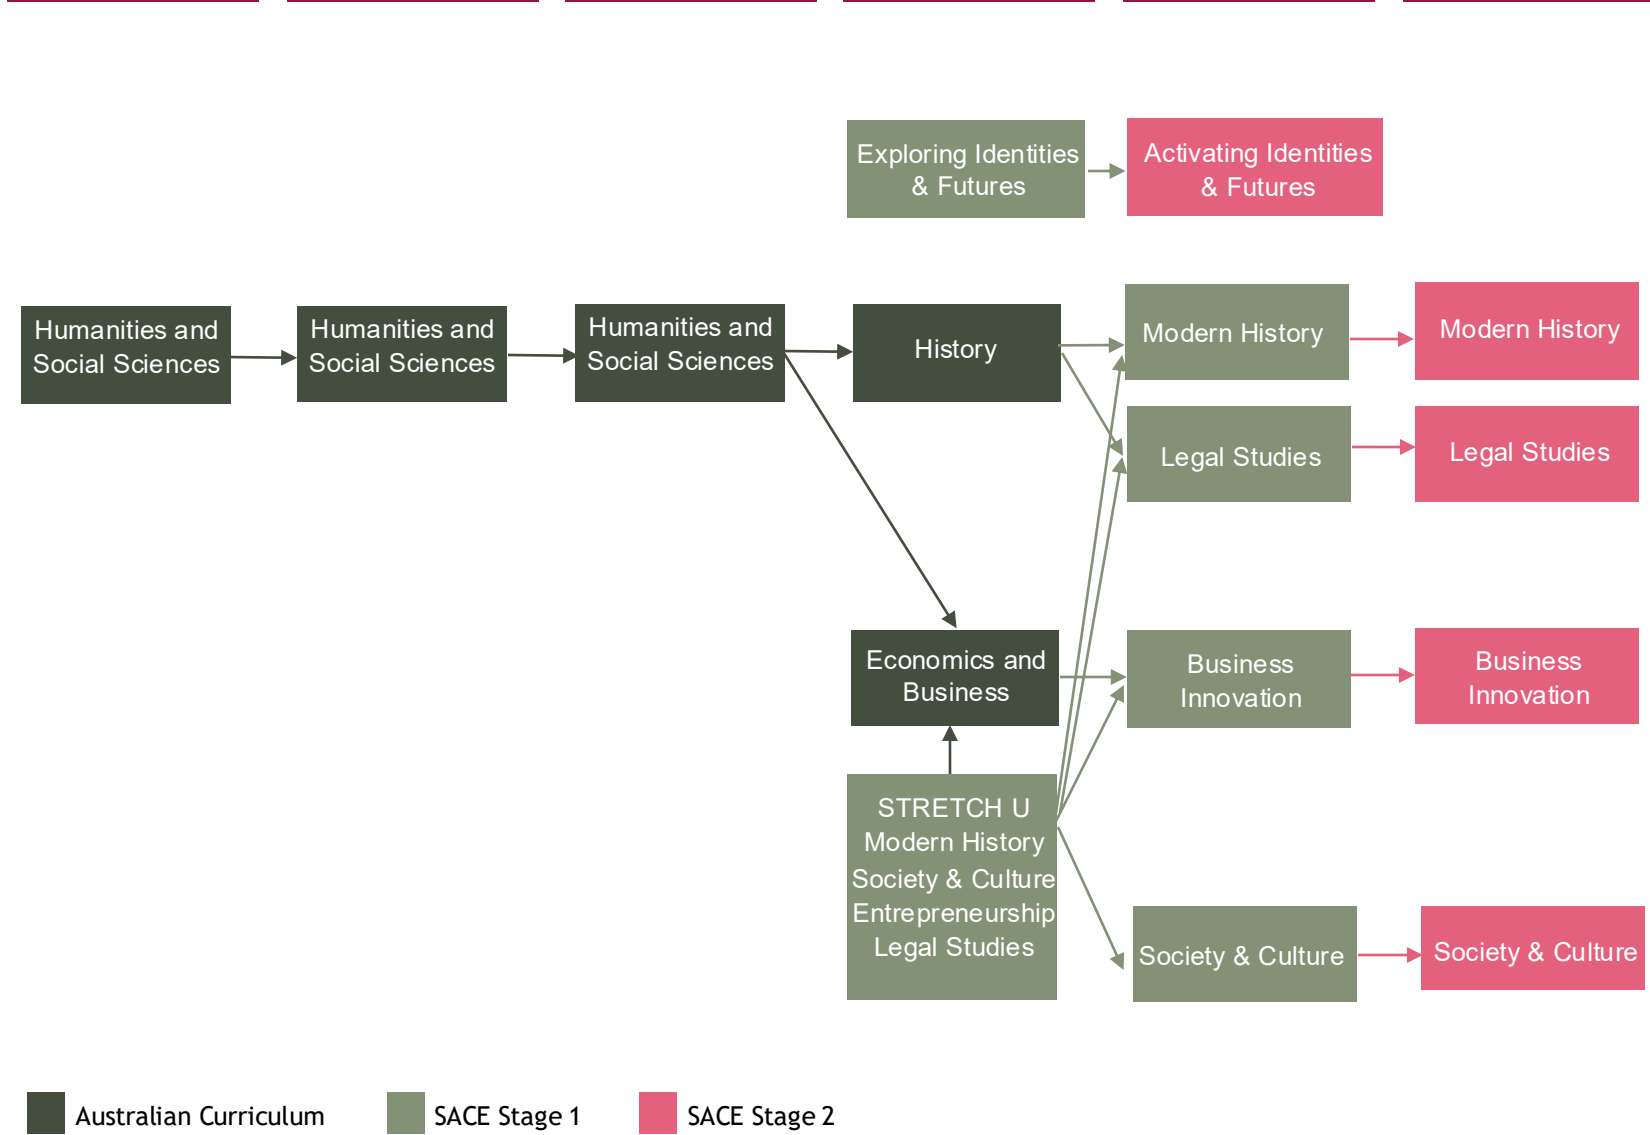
Exploring Identities & Futures

Activating Identities & Futures

Humanities and Social Sciences

Humanities and Social Sciences

Humanities and Social Sciences

History

Modern History

Modern History

Legal Studies

Legal Studies

Economics and Business

Business Innovation

Business Innovation

STRETCH U
Modern History
Society & Culture
Entrepreneurship
Legal Studies

Society & Culture

Society & Culture

Australian Curriculum

SACE Stage 1

SACE Stage 2